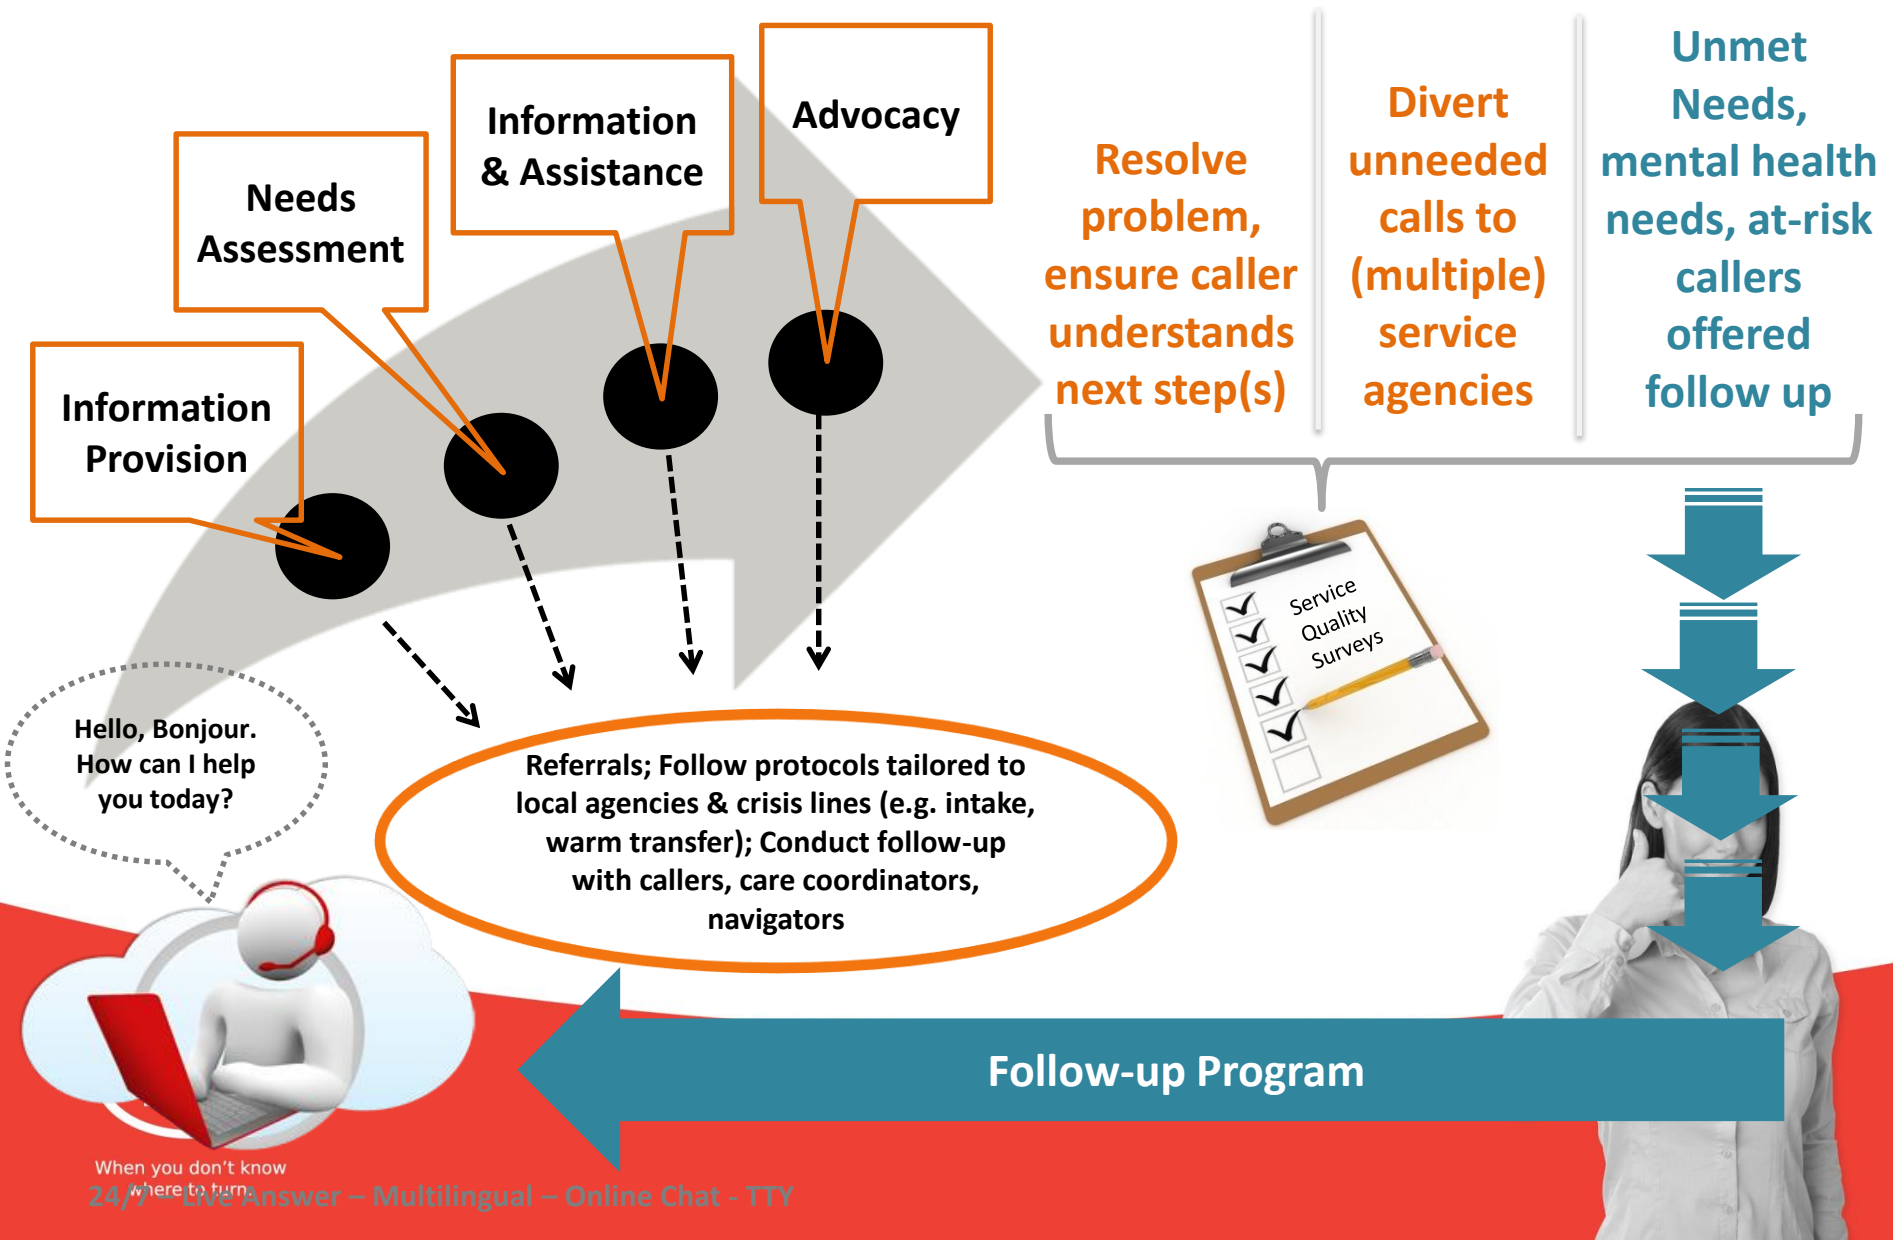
Information Provision

Needs Assessment

Information & Assistance

Advocacy

Resolve problem, ensure caller understands next step(s)

Divert unneeded calls to (multiple) service agencies

Unmet Needs, mental health needs, at-risk callers offered follow up

Service Quality Surveys

Hello, Bonjour. How can I help you today?

Referrals; Follow protocols tailored to local agencies & crisis lines (e.g. intake, warm transfer); Conduct follow-up with callers, care coordinators, navigators

Follow-up Program

When you don't know where to turn

24/7 – Live Answer – Multilingual – Online Chat - TTY